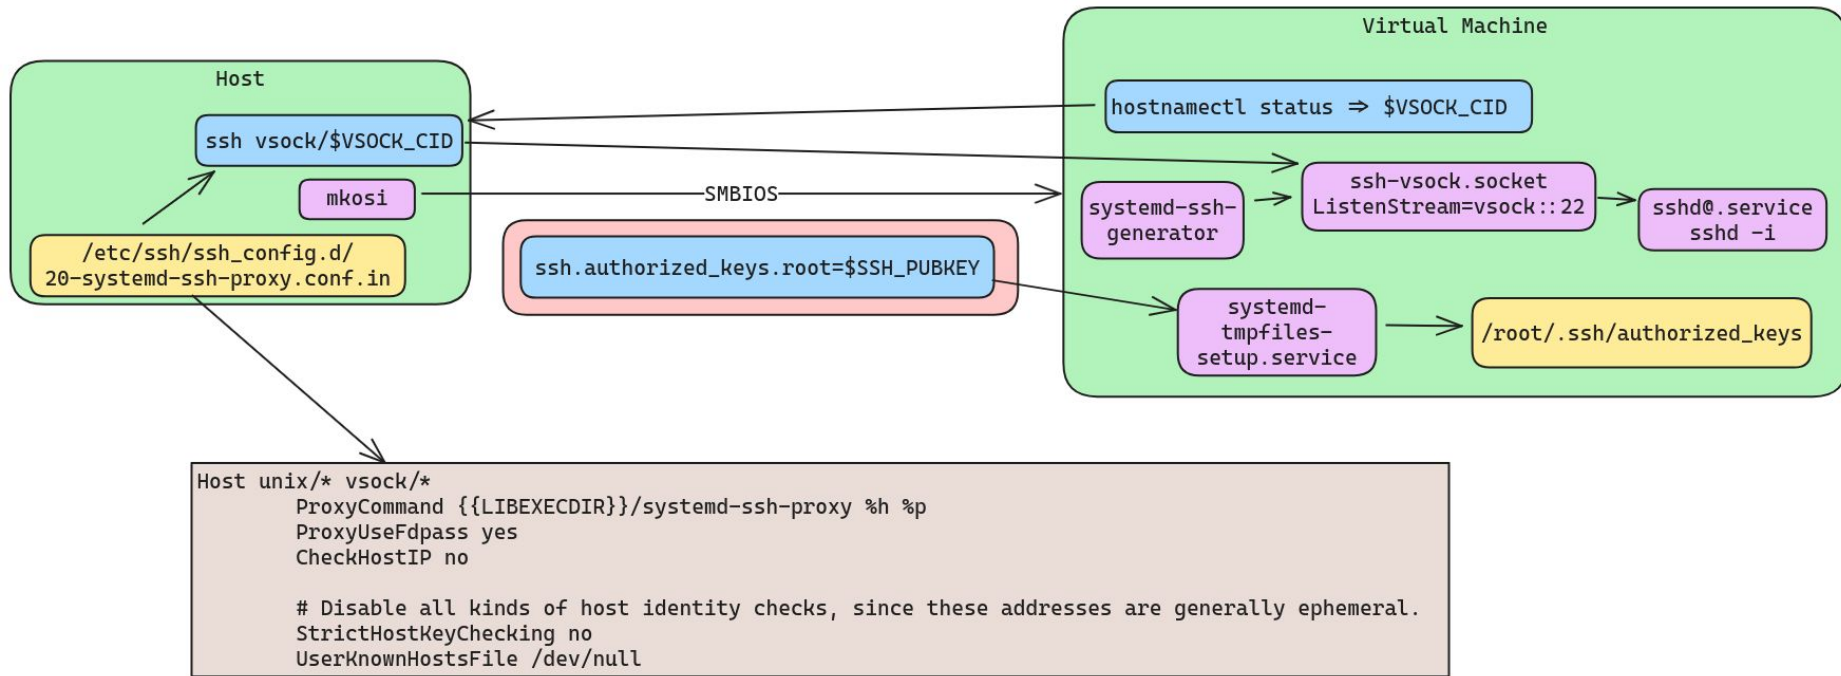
Host

ssh vsock/$VSOCK_CID

mkosi

/etc/ssh/ssh_config.d/
20-systemd-ssh-proxy.conf.in

SMBIOS

ssh.authorized_keys.root=$SSH_PUBKEY

Virtual Machine

hostnamectl status ⇒ $VSOCK_CID

systemd-ssh-generator

ssh-vsock.socket
ListenStream=vsock::22

sshd@.service
sshd -i

systemd-tmpfiles-setup.service

/root/.ssh/authorized_keys

Host unix/* vsock/*
ProxyCommand {{LIBEXECDIR}}/systemd-ssh-proxy %h %p
ProxyUseFdpass yes
CheckHostIP no

# Disable all kinds of host identity checks, since these addresses are generally ephemeral.
StrictHostKeyChecking no
UserKnownHostsFile /dev/null